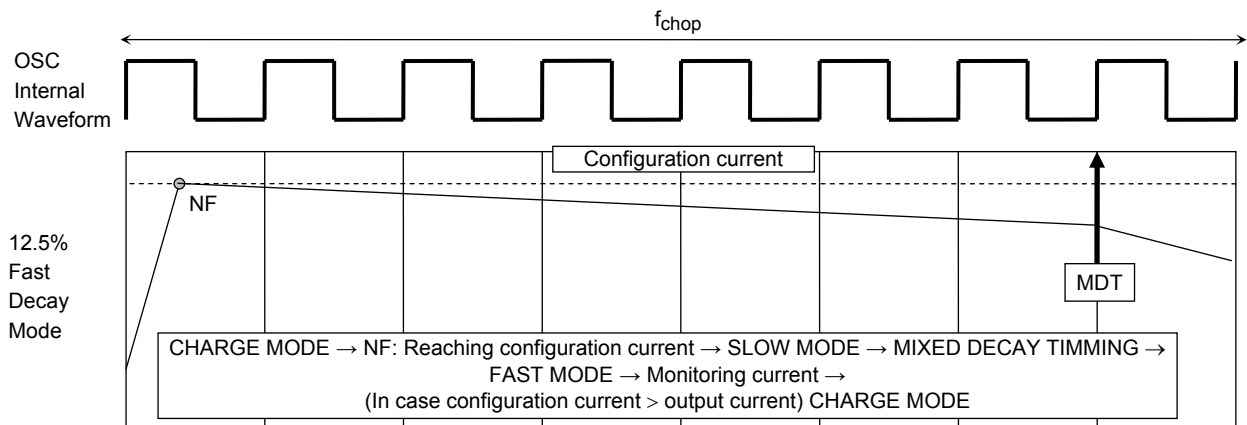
$f_{chop}$

OSC Internal Waveform

Configuration current

NF

12.5% Fast Decay Mode

MDT

CHARGE MODE → NF: Reaching configuration current → SLOW MODE → MIXED DECAY TIMMING → FAST MODE → Monitoring current → (In case configuration current > output current) CHARGE MODE